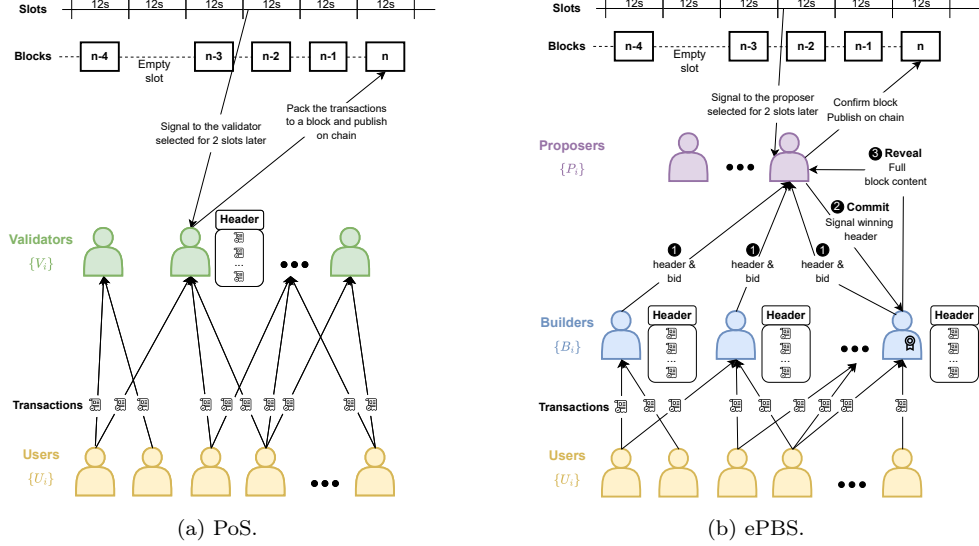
Slots 12s 12s 12s 12s 12s 12s

Blocks n-4 Empty slot n-3 n-2 n-1 n

Signal to the validator selected for 2 slots later

Pack the transactions to a block and publish on chain

Validators $\{V_i\}$

Header
...

Transactions

Users $\{U_i\}$

(a) PoS.

Slots 12s 12s 12s 12s 12s 12s

Blocks n-4 Empty slot n-3 n-2 n-1 n

Signal to the proposer selected for 2 slots later

Confirm block Publish on chain

Proposers $\{P_i\}$

❸ Reveal Full block content

❷ Commit Signal winning header

❶ header & bid

❶ header & bid

❶ header & bid

Builders $\{B_i\}$

Header
...

Header
...

Header
...

Transactions

Users $\{U_i\}$

(b) ePBS.